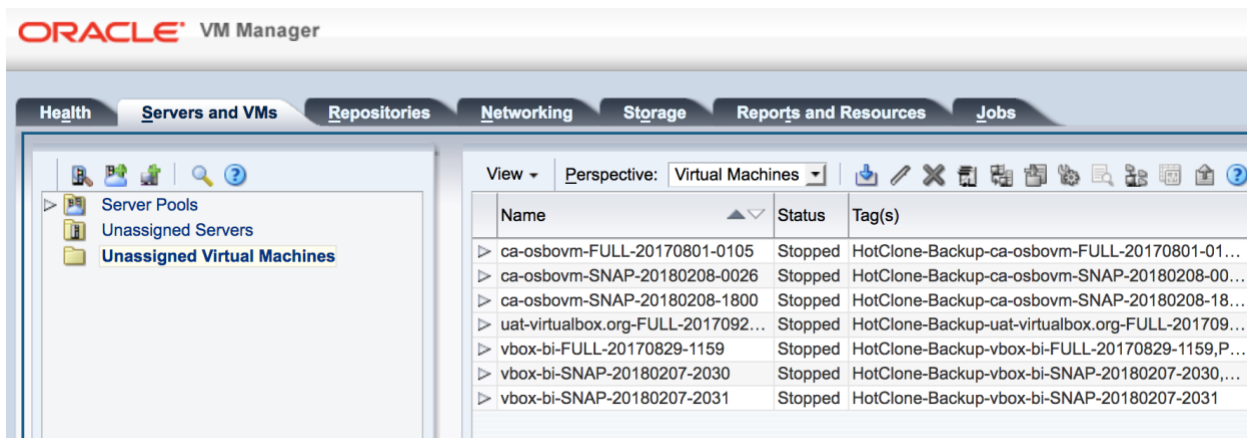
ORACLE® VM Manager

Health | Servers and VMs | Repositories | Networking | Storage | Reports and Resources | Jobs

Server Pools
Unassigned Servers
Unassigned Virtual Machines

View ▾ Perspective: Virtual Machines

| Name | Status | Tag(s) |
|---|---|---|
| ca-osbovm-FULL-20170801-0105 | Stopped | HotClone-Backup-ca-osbovm-FULL-20170801-01… |
| ca-osbovm-SNAP-20180208-0026 | Stopped | HotClone-Backup-ca-osbovm-SNAP-20180208-00… |
| ca-osbovm-SNAP-20180208-1800 | Stopped | HotClone-Backup-ca-osbovm-SNAP-20180208-18… |
| uat-virtualbox.org-FULL-2017092… | Stopped | HotClone-Backup-uat-virtualbox.org-FULL-201709… |
| vbox-bi-FULL-20170829-1159 | Stopped | HotClone-Backup-vbox-bi-FULL-20170829-1159,P… |
| vbox-bi-SNAP-20180207-2030 | Stopped | HotClone-Backup-vbox-bi-SNAP-20180207-2030,… |
| vbox-bi-SNAP-20180207-2031 | Stopped | HotClone-Backup-vbox-bi-SNAP-20180207-2031 |